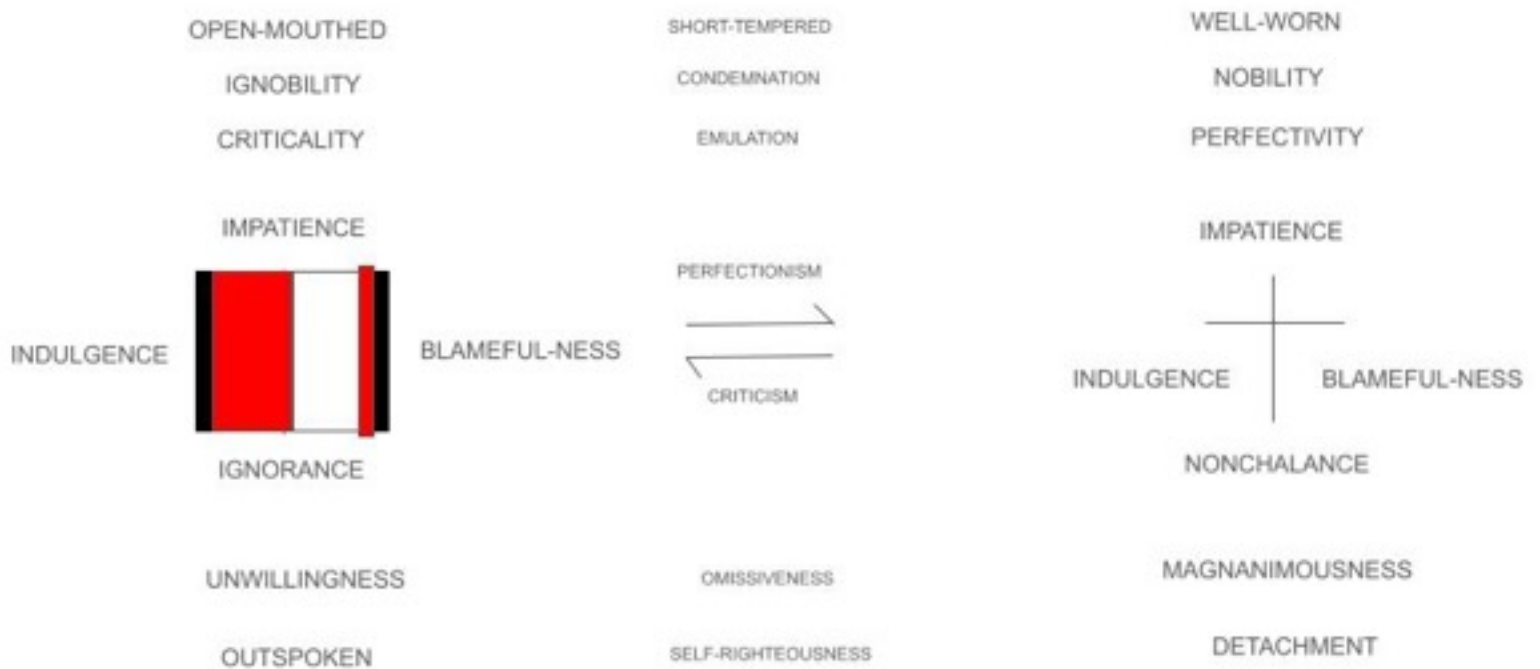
OPEN-MOUTHED

IGNOBILITY

CRITICALITY

IMPATIENCE

INDULGENCE

BLAMEFUL-NESS

IGNORANCE

UNWILLINGNESS

OUTSPOKEN

SHORT-TEMPERED

CONDEMNATION

EMULATION

PERFECTIONISM

CRITICISM

OMISSIVENESS

SELF-RIGHTEOUSNESS

WELL-WORN

NOBILITY

PERFECTIVITY

IMPATIENCE

INDULGENCE

BLAMEFUL-NESS

NONCHALANCE

MAGNANIMOUSNESS

DETACHMENT